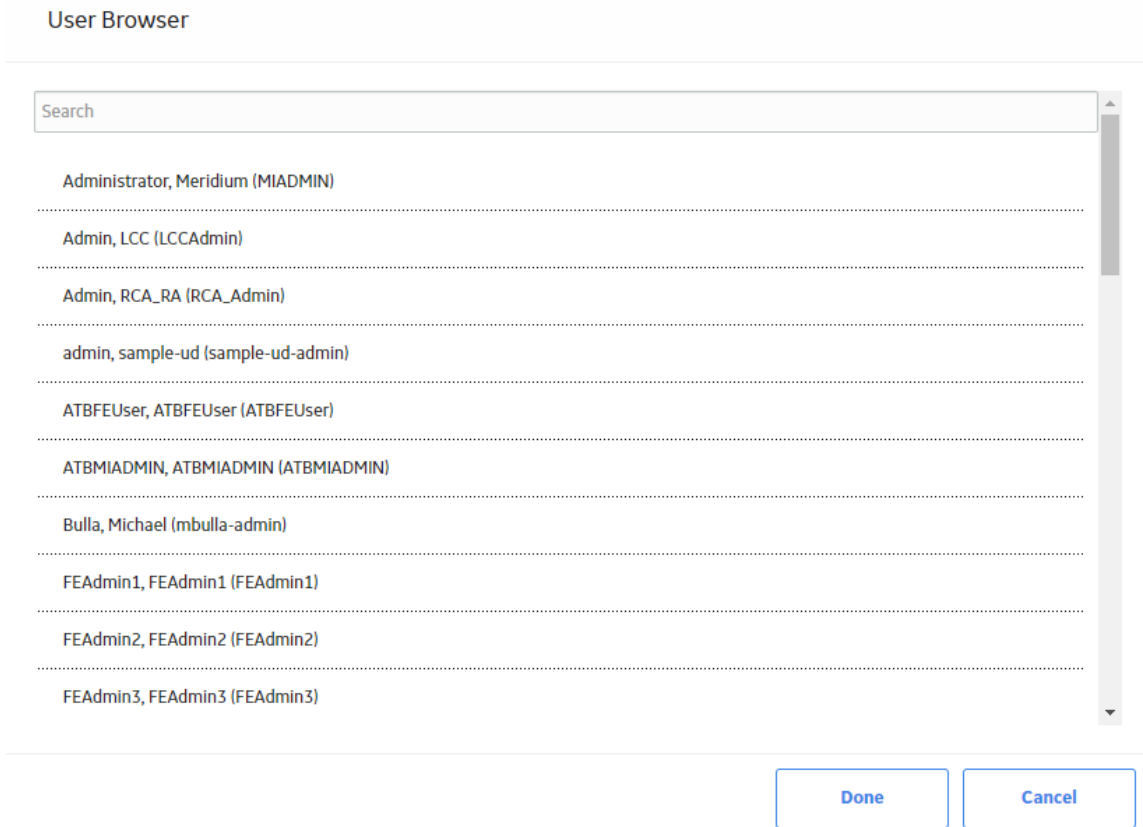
User Browser

Search

Administrator, Meridium (MIADMIN)

Admin, LCC (LCCAdmin)

Admin, RCA_RA (RCA_Admin)

admin, sample-ud (sample-ud-admin)

ATBFEUser, ATBFEUser (ATBFEUser)

ATBMIADMIN, ATBMIADMIN (ATBMIADMIN)

Bulla, Michael (mbulla-admin)

FEAdmin1, FEAdmin1 (FEAdmin1)

FEAdmin2, FEAdmin2 (FEAdmin2)

FEAdmin3, FEAdmin3 (FEAdmin3)

Done

Cancel